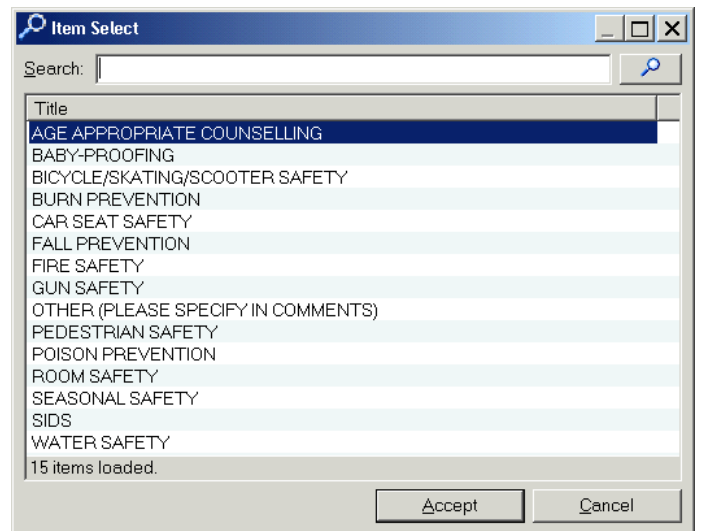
Item Select

Search:

Title

AGE APPROPRIATE COUNSELLING
BABY-PROOFING
BICYCLE/SKATING/SCOOTER SAFETY
BURN PREVENTION
CAR SEAT SAFETY
FALL PREVENTION
FIRE SAFETY
GUN SAFETY
OTHER (PLEASE SPECIFY IN COMMENTS)
PEDESTRIAN SAFETY
POISON PREVENTION
ROOM SAFETY
SEASONAL SAFETY
SIDS
WATER SAFETY

15 items loaded.

Accept
Cancel